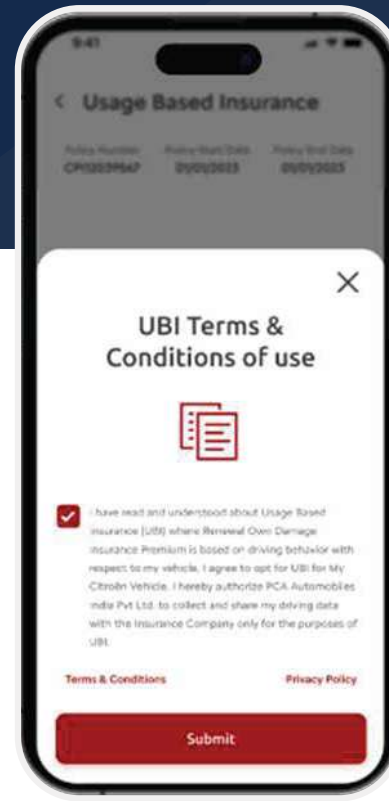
9:41

< Usage Based Insurance

Policy Number
CPI12039567

Policy Start Date
01/01/2023

Policy End Date
01/01/2025

×

UBI Terms & Conditions of use

I have read and understood about Usage Based Insurance (UBI) where Renewal Own Damage Insurance Premium is based on driving behavior with respect to my vehicle. I agree to opt for UBI for My Citroën Vehicle. I hereby authorize PCA Automobiles India Pvt Ltd. to collect and share my driving data with the Insurance Company only for the purposes of UBI.

Terms & Conditions

Privacy Policy

Submit